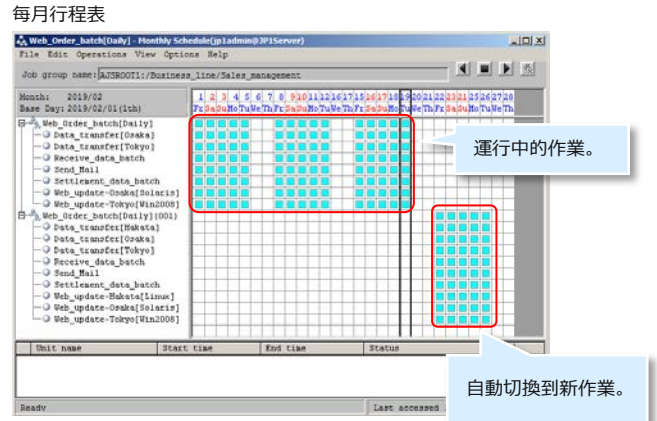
每月行程表

Web_Order_batch[Daily] - Monthly Schedule(jp1admin@JP1Server)

File Edit Operations View Options Help

Job group name: AJSROOT1:/Business_line/Sales_management

Month: 2019/02
Base Day: 2019/02/01(1th)

1 2 3 4 5 6 7 8 9 10 11 12 16 17 15 16 17 18 19 20 21 22 23 21 25 26 27 28
Fr Sa Su Mo Tu We Th Fr Sa Su Mo Tu We Th Fr Sa Su Mo Tu We Th Fr Sa Su Mo Tu We Th

Web_Order_batch[Daily]
Data_transfer[Osaka]
Data_transfer[Tokyo]
Receive_data_batch
Send_Mail
Settlement_data_batch
Web_update-Osaka[Solaris]
Web_update-Tokyo[Win2008]
Web_Order_batch[Daily](001)
Data_transfer[Hakata]
Data_transfer[Osaka]
Data_transfer[Tokyo]
Receive_data_batch
Send_Mail
Settlement_data_batch
Web_update-Hakata[Linux]
Web_update-Osaka[Solaris]
Web_update-Tokyo[Win2008]

運行中的作業。

自動切換到新作業。

Unit name | Start time | End time | Status

Ready | Last accessed